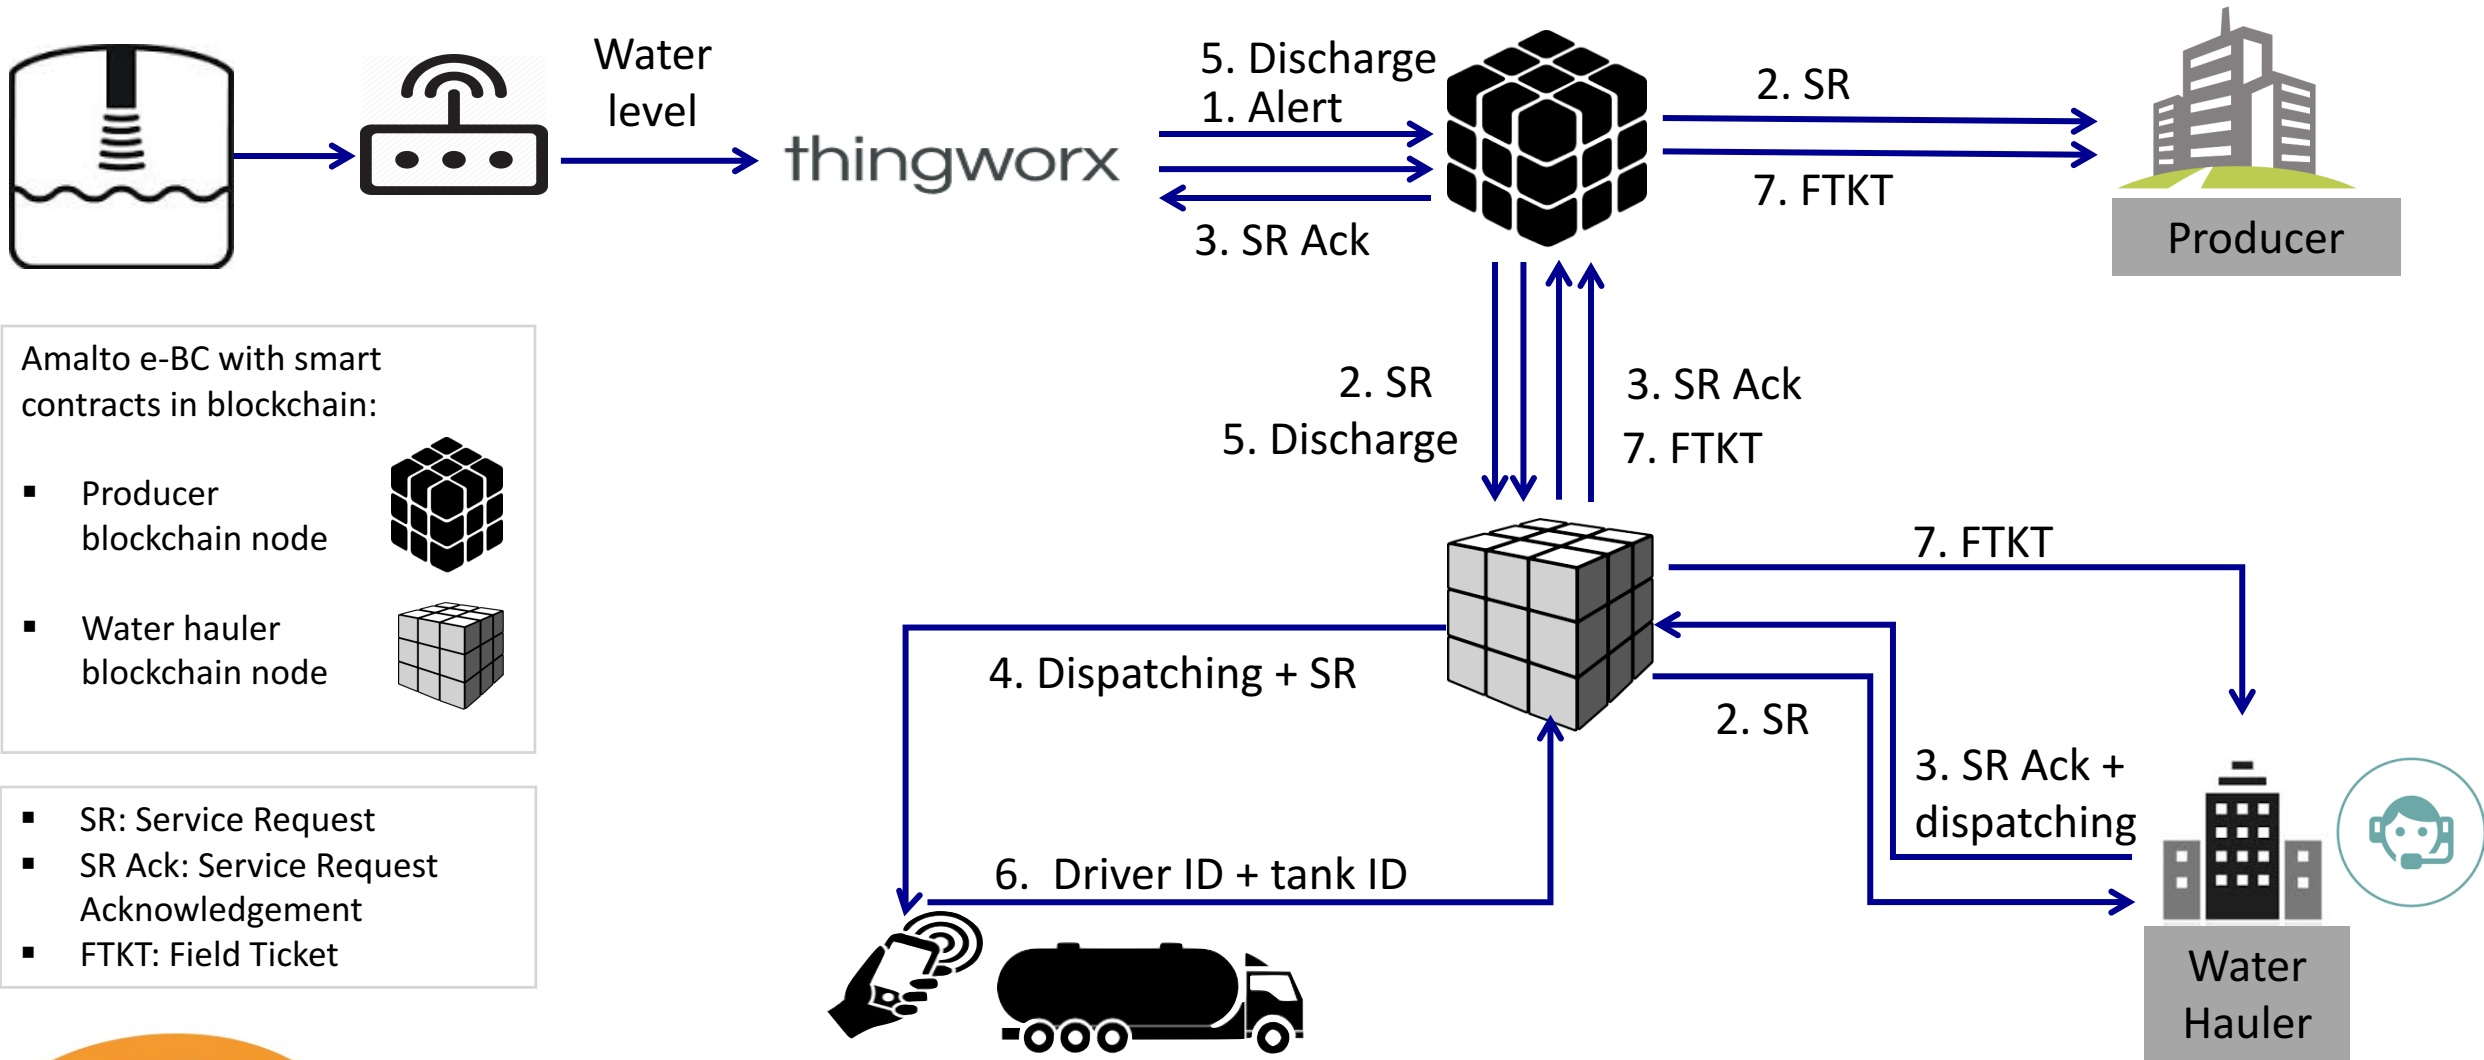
Water level

thingworx

5. Discharge
1. Alert

3. SR Ack

2. SR

7. FTKT

Producer

Amalto e-BC with smart contracts in blockchain:

▪ Producer blockchain node

▪ Water hauler blockchain node

▪ SR: Service Request
▪ SR Ack: Service Request Acknowledgement
▪ FTKT: Field Ticket

2. SR
5. Discharge

3. SR Ack
7. FTKT

7. FTKT

4. Dispatching + SR

2. SR

3. SR Ack + dispatching

6. Driver ID + tank ID

Water Hauler